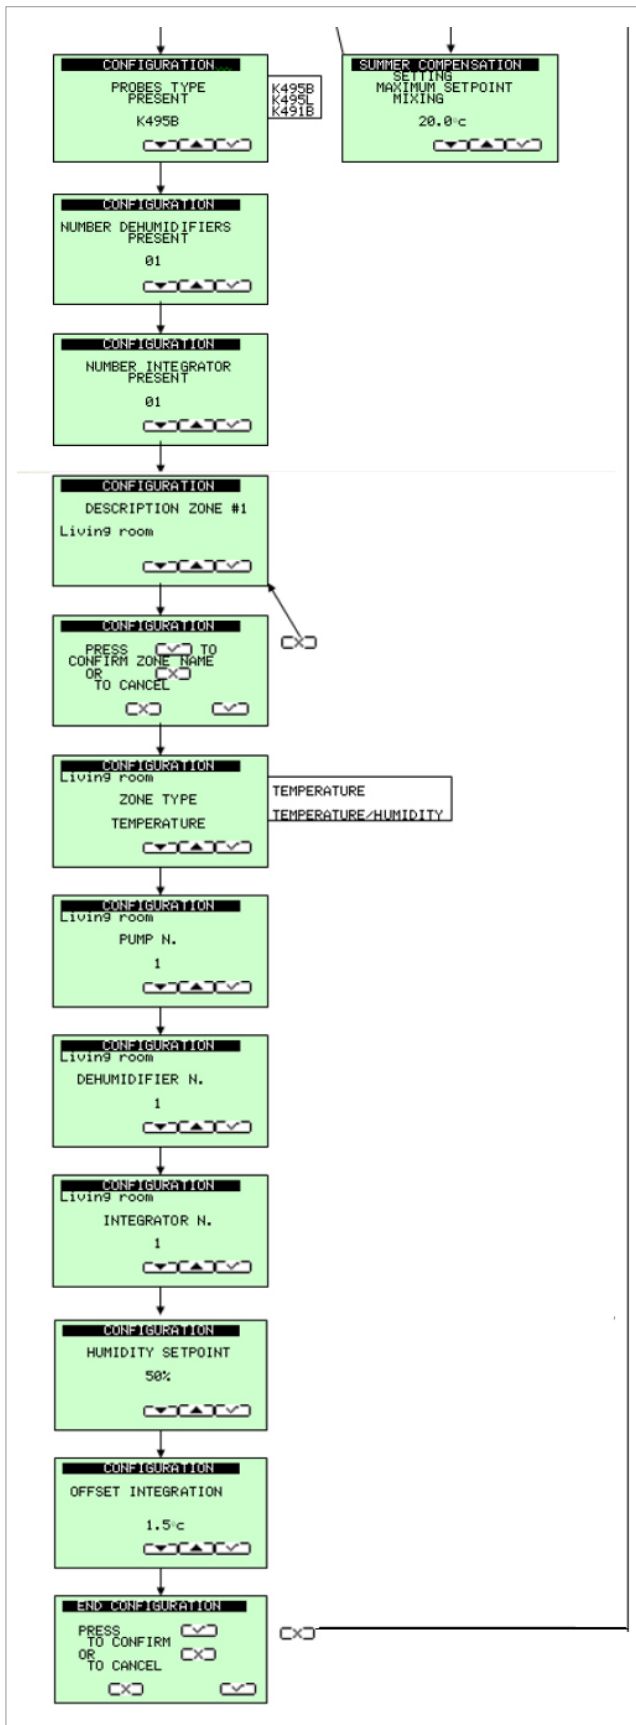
CONFIGURATION
PROBES TYPE PRESENT
K495B

K495B
K495L
K491B

SUMMER COMPENSATION
SETTING
MAXIMUM SETPOINT
MIXING
20.0°c

CONFIGURATION
NUMBER DEHUMIDIFIERS PRESENT
01

CONFIGURATION
NUMBER INTEGRATOR PRESENT
01

CONFIGURATION
DESCRIPTION ZONE #1
Living room

CONFIGURATION
PRESS TO CONFIRM ZONE NAME OR TO CANCEL

CONFIGURATION
Living room
ZONE TYPE
TEMPERATURE

TEMPERATURE
TEMPERATURE/HUMIDITY

CONFIGURATION
Living room
PUMP N.
1

CONFIGURATION
Living room
DEHUMIDIFIER N.
1

CONFIGURATION
Living room
INTEGRATOR N.
1

CONFIGURATION
HUMIDITY SETPOINT
50%

CONFIGURATION
OFFSET INTEGRATION
1.5°c

END CONFIGURATION
PRESS TO CONFIRM OR TO CANCEL